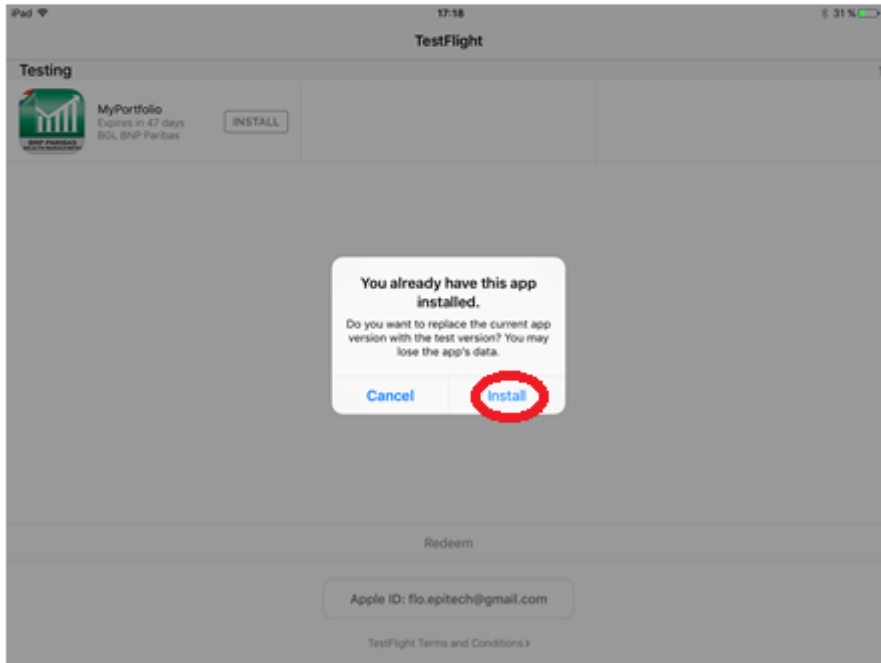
iPad

17:18

31 %

TestFlight

Testing

BNP PARIBAS WEALTH MANAGEMENT

MyPortfolio
Expires in 47 days
BGL BNP Paribas

INSTALL

You already have this app installed.

Do you want to replace the current app version with the test version? You may lose the app's data.

Cancel

Install

Redeem

Apple ID: flo.epitech@gmail.com

TestFlight Terms and Conditions ›